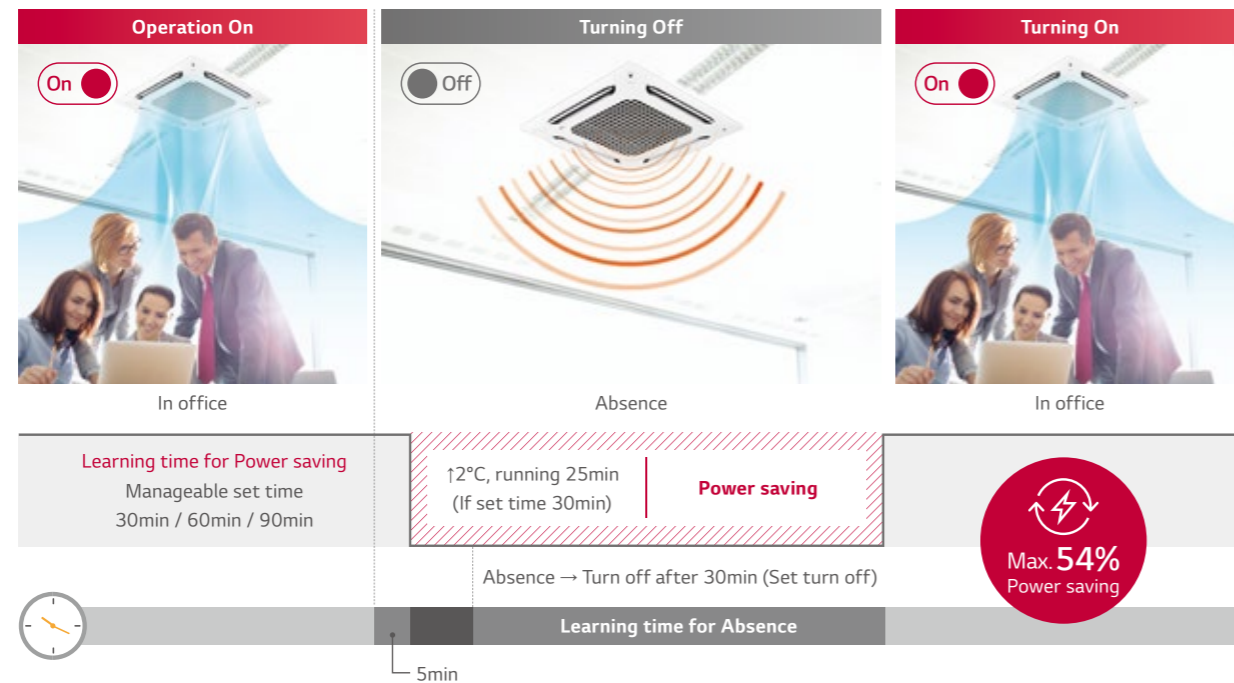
Operation On

On

In office

Turning Off

Off

Absence

Turning On

On

In office

Learning time for Power saving
Manageable set time
30min / 60min / 90min

↑2°C, running 25min
(If set time 30min)

Power saving

Max. 54%
Power saving

Absence → Turn off after 30min (Set turn off)

Learning time for Absence

5min